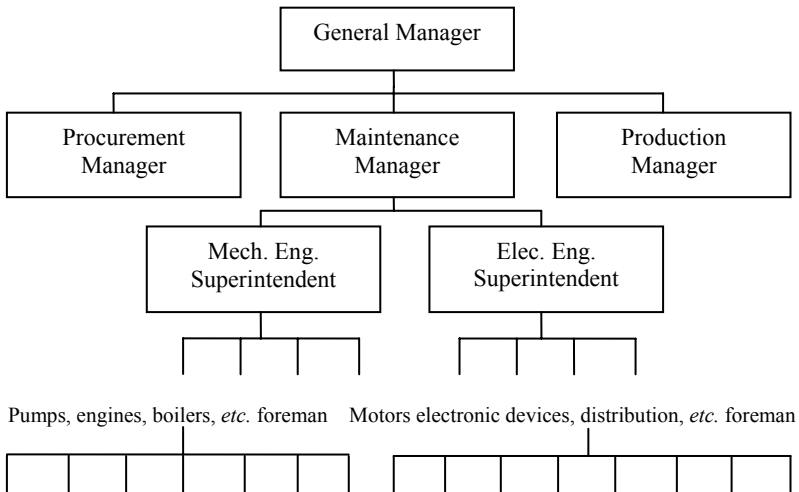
General Manager

Procurement Manager

Maintenance Manager

Production Manager

Mech. Eng. Superintendent

Elec. Eng. Superintendent

Pumps, engines, boilers, *etc.* foreman

Motors electronic devices, distribution, *etc.* foreman